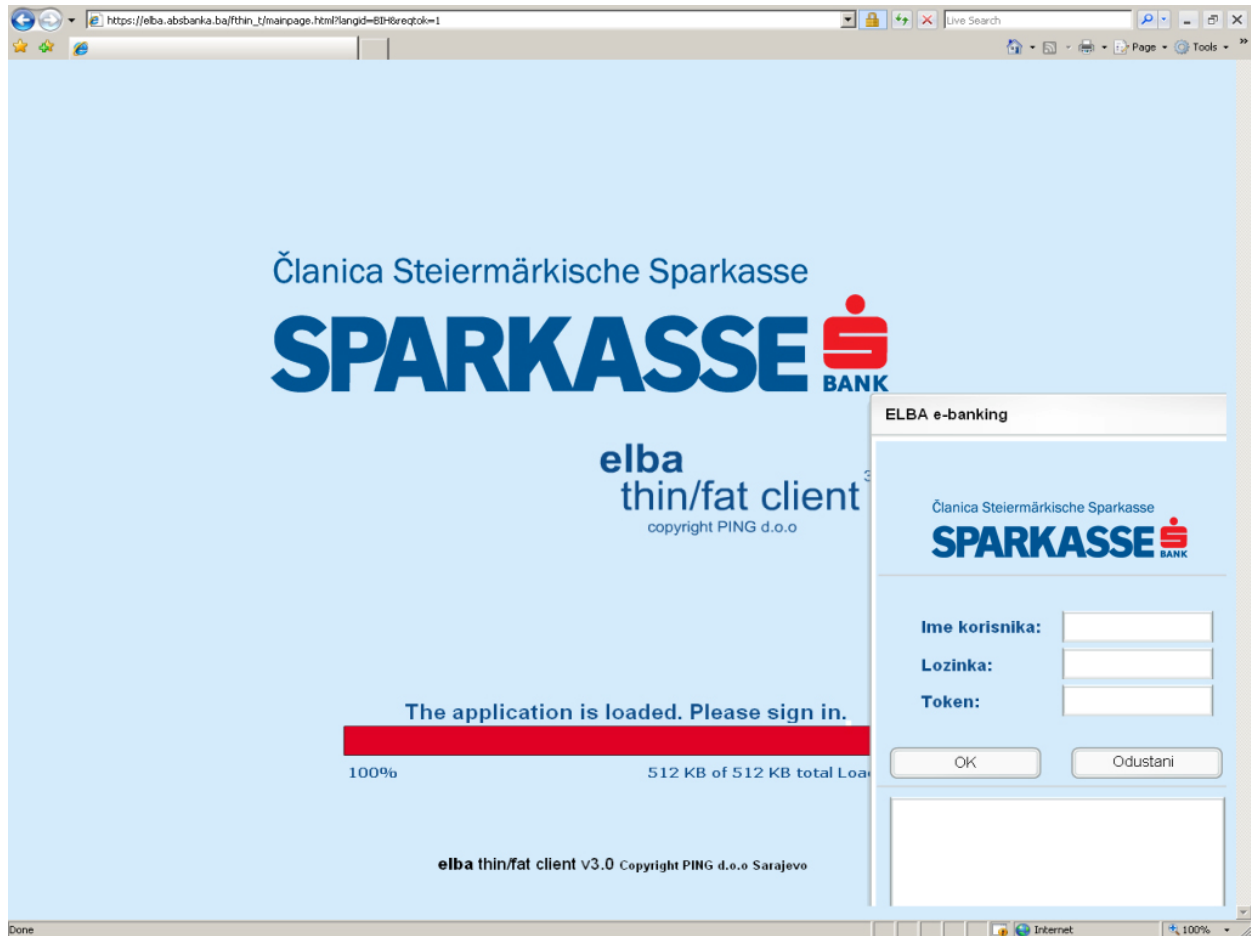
https://elba.absbanka.ba/fthin_t/mainpage.html?langid=BIH&reqtok=1

Live Search

Page • Tools •

Članica Steiermärkische Sparkasse

SPARKASSE

BANK

elba

thin/fat client

copyright PING d.o.o

The application is loaded. Please sign in.

100%

512 KB of 512 KB total Loa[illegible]

elba thin/fat client v3.0 Copyright PING d.o.o Sarajevo

ELBA e-banking

Članica Steiermärkische Sparkasse

SPARKASSE

BANK

Ime korisnika:

Lozinka:

Token:

OK

Odustani

Done

Internet

100%